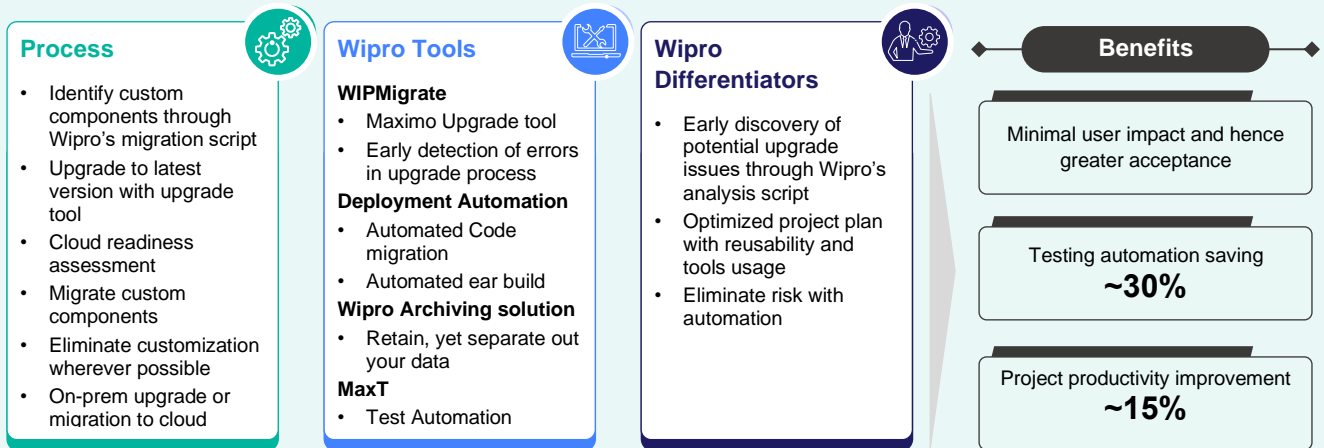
Process

- Identify custom components through Wipro's migration script
- Upgrade to latest version with upgrade tool
- Cloud readiness assessment
- Migrate custom components
- Eliminate customization wherever possible
- On-prem upgrade or migration to cloud

Wipro Tools

WIPMigrate

- Maximo Upgrade tool
- Early detection of errors in upgrade process

Deployment Automation

- Automated Code migration
- Automated ear build

Wipro Archiving solution

- Retain, yet separate out your data

MaxT

- Test Automation

Wipro Differentiators

- Early discovery of potential upgrade issues through Wipro's analysis script
- Optimized project plan with reusability and tools usage
- Eliminate risk with automation

Benefits

Minimal user impact and hence greater acceptance

Testing automation saving
~30%

Project productivity improvement
~15%